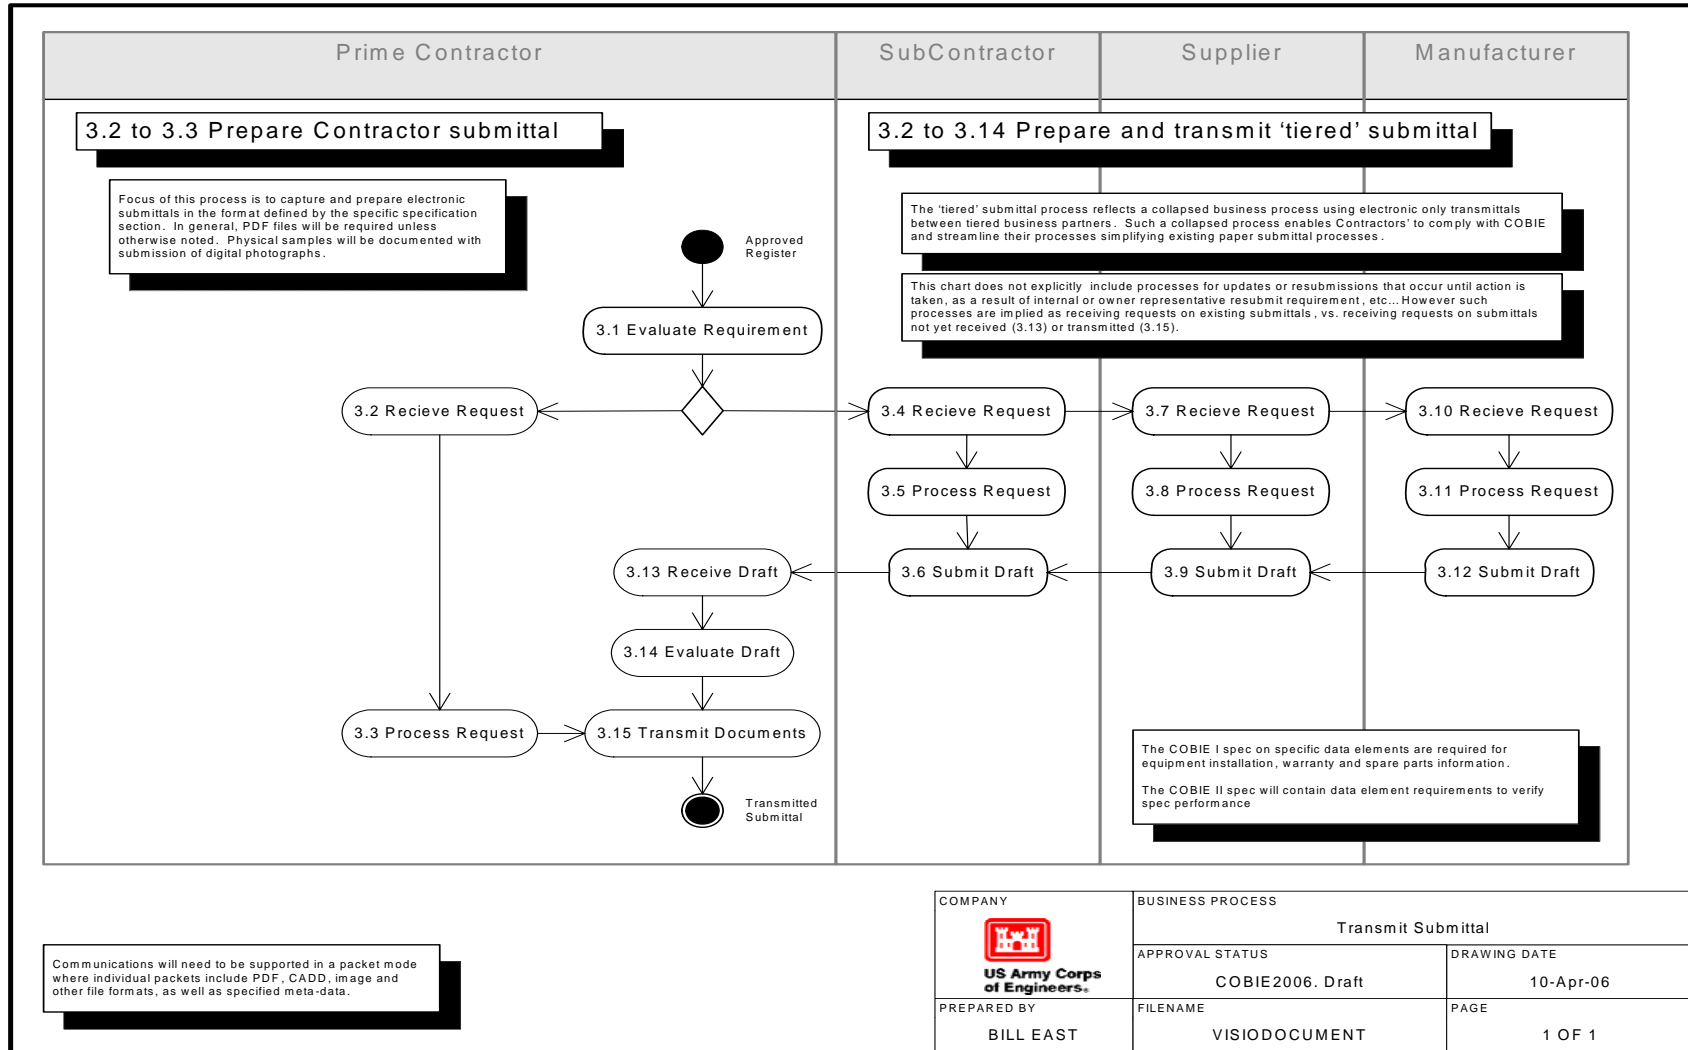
Prime Contractor

SubContractor

Supplier

Manufacturer

3.2 to 3.3 Prepare Contractor submittal

3.2 to 3.14 Prepare and transmit 'tiered' submittal

Focus of this process is to capture and prepare electronic submittals in the format defined by the specific specification section. In general, PDF files will be required unless otherwise noted. Physical samples will be documented with submission of digital photographs.

The 'tiered' submittal process reflects a collapsed business process using electronic only transmittals between tiered business partners. Such a collapsed process enables Contractors' to comply with COBIE and streamline their processes simplifying existing paper submittal processes.

This chart does not explicitly include processes for updates or resubmissions that occur until action is taken, as a result of internal or owner representative resubmit requirement, etc... However such processes are implied as receiving requests on existing submittals, vs. receiving requests on submittals not yet received (3.13) or transmitted (3.15).

Approved Register

3.1 Evaluate Requirement

3.2 Recieve Request

3.4 Recieve Request

3.7 Recieve Request

3.10 Recieve Request

3.5 Process Request

3.8 Process Request

3.11 Process Request

3.13 Receive Draft

3.6 Submit Draft

3.9 Submit Draft

3.12 Submit Draft

3.14 Evaluate Draft

3.3 Process Request

3.15 Transmit Documents

Transmitted Submittal

The COBIE I spec on specific data elements are required for equipment installation, warranty and spare parts information.

The COBIE II spec will contain data element requirements to verify spec performance

Communications will need to be supported in a packet mode where individual packets include PDF, CADD, image and other file formats, as well as specified meta-data.

| COMPANY | BUSINESS PROCESS | |
|---|---|---|
| US Army Corps of Engineers® | Transmit Submittal | |
| | APPROVAL STATUS | DRAWING DATE |
| | COBIE2006. Draft | 10-Apr-06 |
| PREPARED BY | FILENAME | PAGE |
| BILL EAST | VISIODOCUMENT | 1 OF 1 |